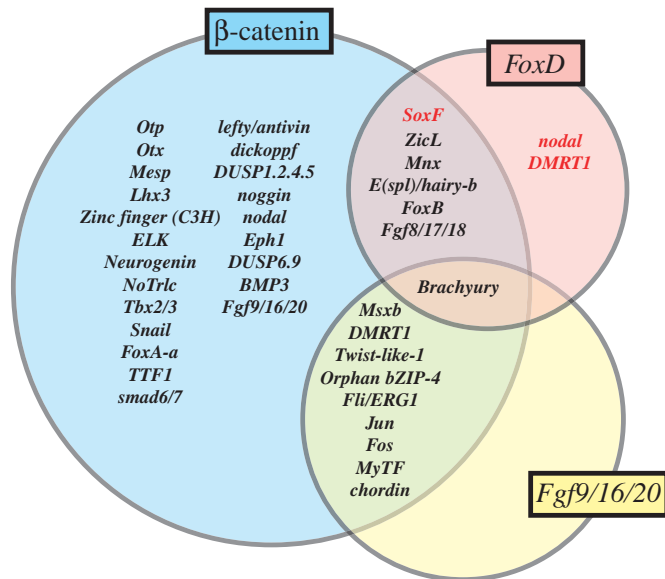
β-catenin

FoxD

Otp
Otx
Mesp
Lhx3
Zinc finger (C3H)
ELK
Neurogenin
NoTrlc
Tbx2/3
Snail
FoxA-a
TTF1
smad6/7

lefty/antivin
dickoppf
DUSP1.2.4.5
noggin
nodal
Eph1
DUSP6.9
BMP3
Fgf9/16/20

SoxF
ZicL
Mnx
E(spl)/hairy-b
FoxB
Fgf8/17/18

nodal
DMRT1

Brachyury

Msxb
DMRT1
Twist-like-1
Orphan bZIP-4
Fli/ERG1
Jun
Fos
MyTF
chordin

Fgf9/16/20